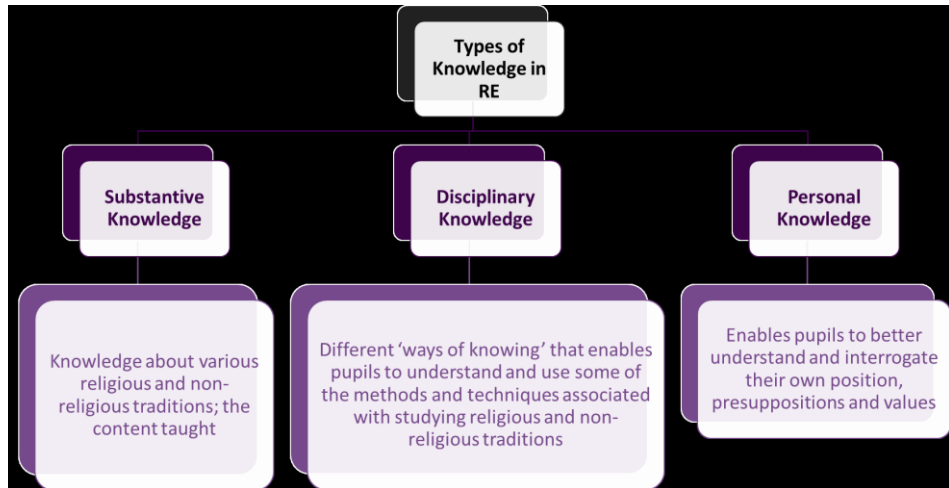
Types of Knowledge in RE

Substantive Knowledge

Disciplinary Knowledge

Personal Knowledge

Knowledge about various religious and non-religious traditions; the content taught

Different 'ways of knowing' that enables pupils to understand and use some of the methods and techniques associated with studying religious and non-religious traditions

Enables pupils to better understand and interrogate their own position, presuppositions and values